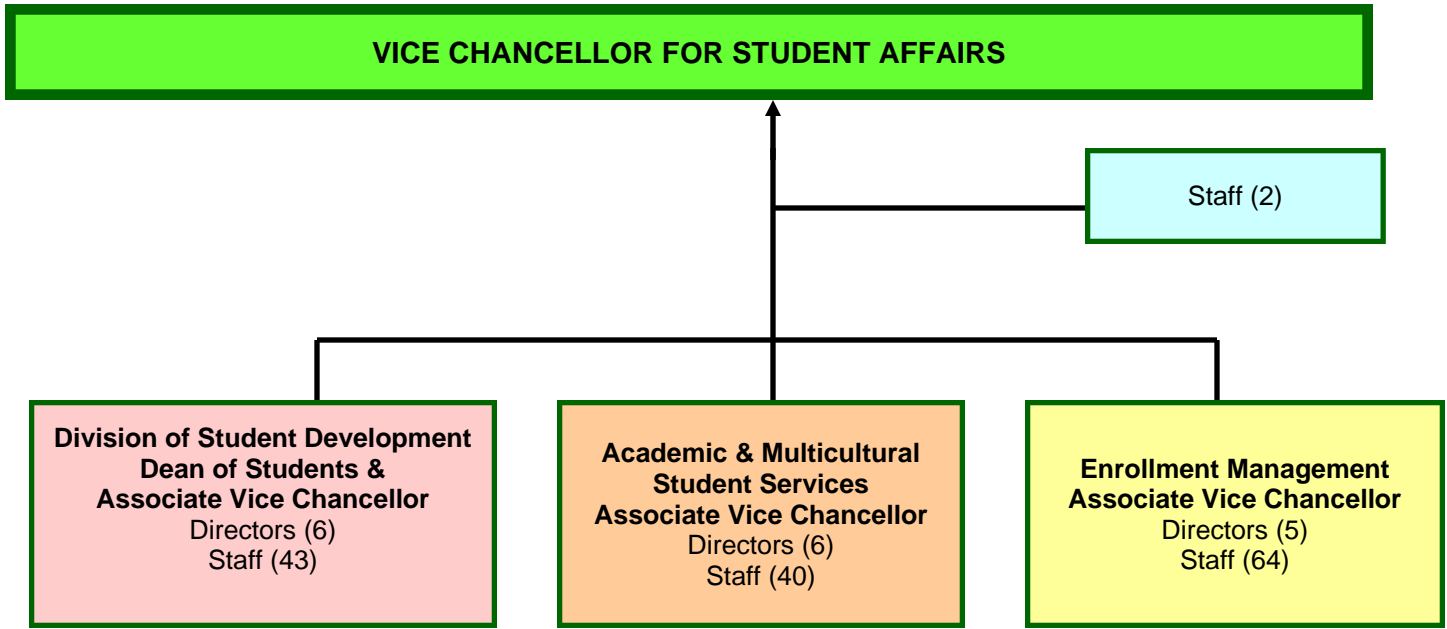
VICE CHANCELLOR FOR STUDENT AFFAIRS

Staff (2)

Division of Student Development
Dean of Students &
Associate Vice Chancellor
Directors (6)
Staff (43)

Academic & Multicultural
Student Services
Associate Vice Chancellor
Directors (6)
Staff (40)

Enrollment Management
Associate Vice Chancellor
Directors (5)
Staff (64)